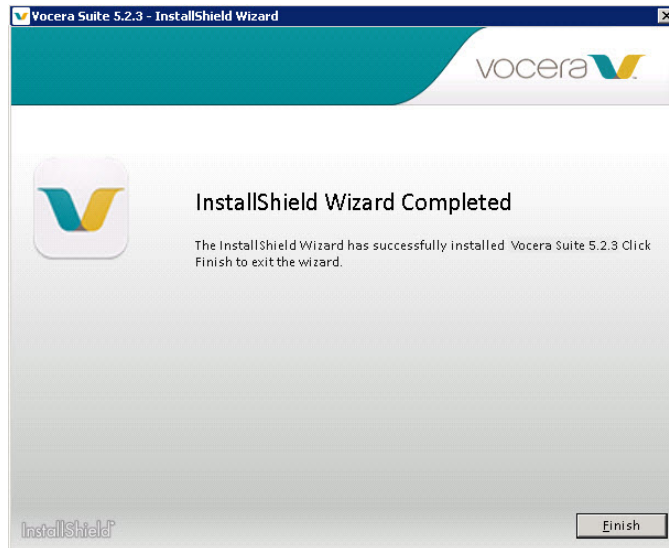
Vocera Suite 5.2.3 - InstallShield Wizard

vocera

InstallShield Wizard Completed

The InstallShield Wizard has successfully installed Vocera Suite 5.2.3 Click Finish to exit the wizard.

InstallShield

Finish